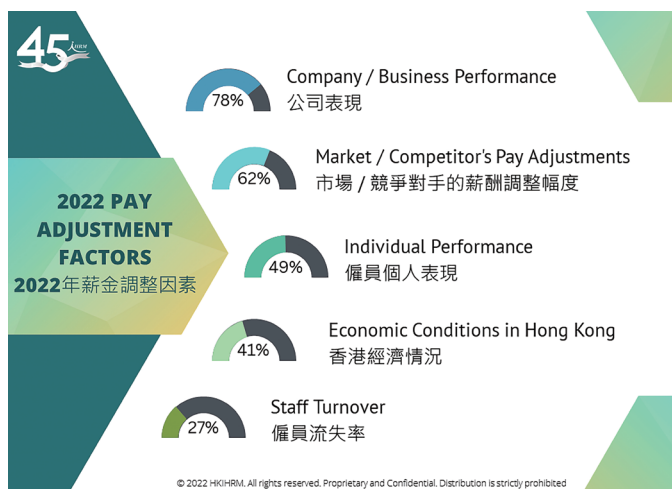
45 HKIHRM

2022 PAY ADJUSTMENT FACTORS
2022年薪金調整因素

78%
Company / Business Performance
公司表現

62%
Market / Competitor's Pay Adjustments
市場 / 競爭對手的薪酬調整幅度

49%
Individual Performance
僱員個人表現

41%
Economic Conditions in Hong Kong
香港經濟情況

27%
Staff Turnover
僱員流失率

© 2022 HKIHRM. All rights reserved. Proprietary and Confidential. Distribution is strictly prohibited